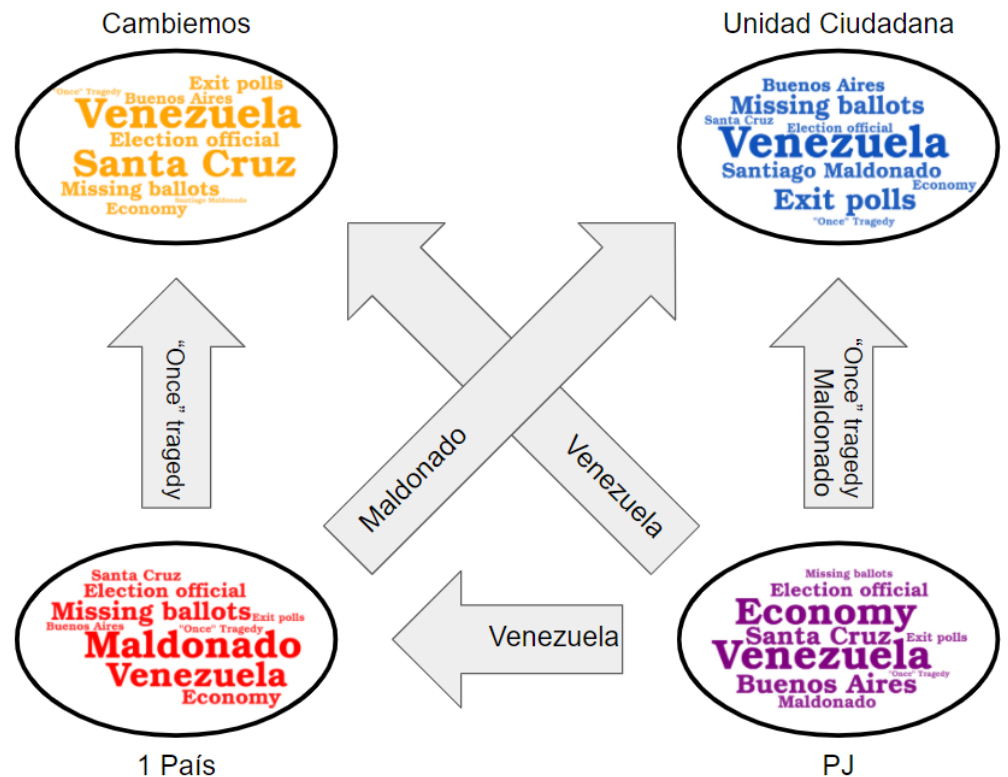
Cambiemos

"Once" Tragedy
Exit polls
Buenos Aires
Venezuela
Election official
Santa Cruz
Missing ballots
Santiago Maldonado
Economy

Unidad Ciudadana

Buenos Aires
Missing ballots
Santa Cruz
Election official
Venezuela
Santiago Maldonado
Economy
Exit polls
"Once" Tragedy

"Once" tragedy

Maldonado

Venezuela

"Once" tragedy
Maldonado

Santa Cruz
Election official
Missing ballots
Exit polls
Buenos Aires
"Once" Tragedy
Maldonado
Venezuela
Economy

Venezuela

Missing ballots
Election official
Economy
Santa Cruz
Exit polls
Venezuela
"Once" Tragedy
Buenos Aires
Maldonado

1 País

PJ